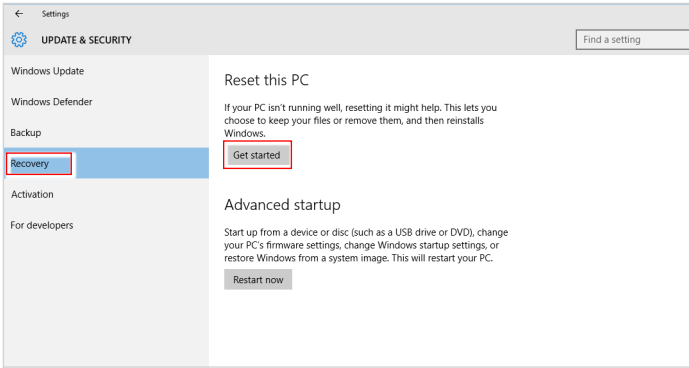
← Settings

UPDATE & SECURITY

Find a setting

Windows Update

Windows Defender

Backup

Recovery

Activation

For developers

Reset this PC

If your PC isn't running well, resetting it might help. This lets you choose to keep your files or remove them, and then reinstalls Windows.

Get started

Advanced startup

Start up from a device or disc (such as a USB drive or DVD), change your PC's firmware settings, change Windows startup settings, or restore Windows from a system image. This will restart your PC.

Restart now